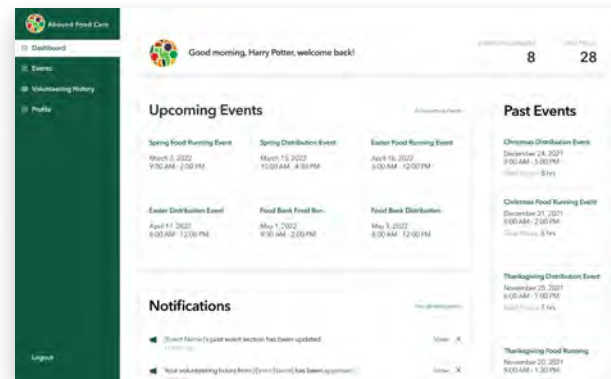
Abound Food Care

Dashboard

Events

Volunteering History

Profile

Logout

Good morning, Harry Potter, welcome back!

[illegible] 8

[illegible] 28

Upcoming Events

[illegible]

Spring Food Running Event
March 2, 2022
9:00 AM - 2:00 PM

Spring Distribution Event
March 15, 2022
10:00 AM - 4:00 PM

Easter Food Running Event
April 16, 2022
6:00 AM - 12:00 PM

Easter Distribution Event
April 17, 2022
6:00 AM - 12:00 PM

Food Bank Food Run
May 1, 2022
9:30 AM - 2:00 PM

Food Bank Distribution
May 3, 2022
6:00 AM - 12:00 PM

Past Events

Christmas Distribution Event
December 24, 2021
9:00 AM - 5:00 PM
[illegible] 8 hrs

Christmas Food Running Event
December 21, 2021
9:00 AM - 2:00 PM
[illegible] 5 hrs

Thanksgiving Distribution Event
November 25, 2021
6:00 AM - 1:00 PM
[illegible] 7 hrs

Thanksgiving Food Running
November 20, 2021
8:00 AM - 1:30 PM

Notifications

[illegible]

[Event Name]'s past event section has been updated.
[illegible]
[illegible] X

Your volunteering hours from [Event Name] has been approved.
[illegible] X